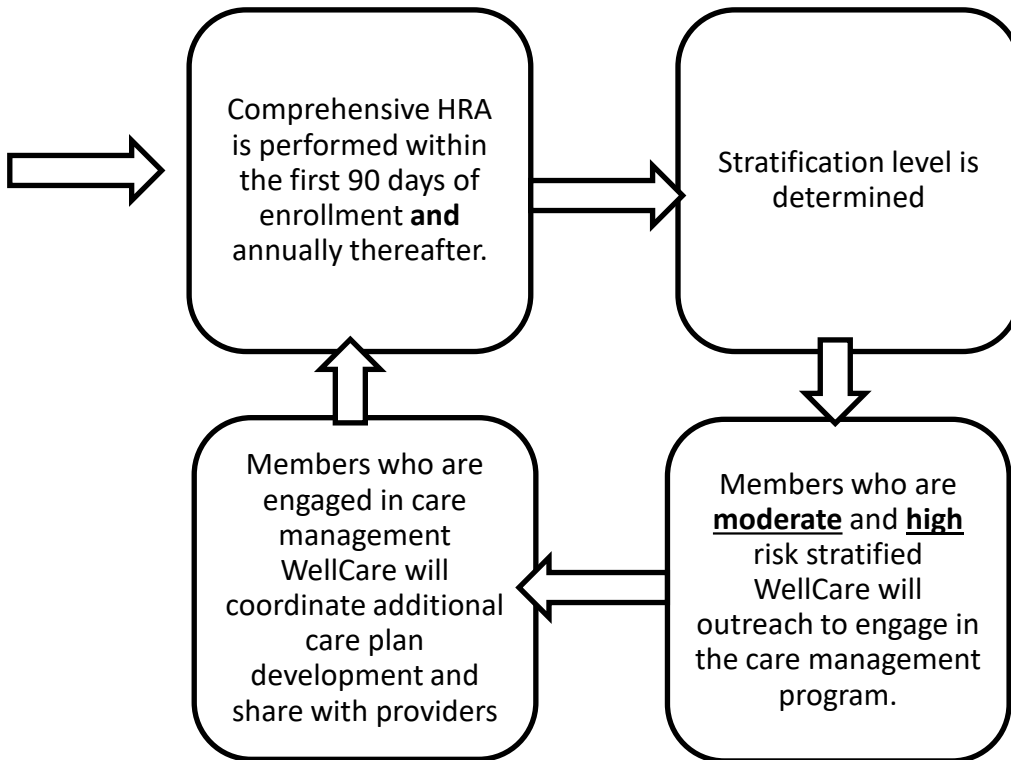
Comprehensive HRA is performed within the first 90 days of enrollment **and** annually thereafter.

Stratification level is determined

Members who are **moderate** and **high** risk stratified WellCare will outreach to engage in the care management program.

Members who are engaged in care management WellCare will coordinate additional care plan development and share with providers